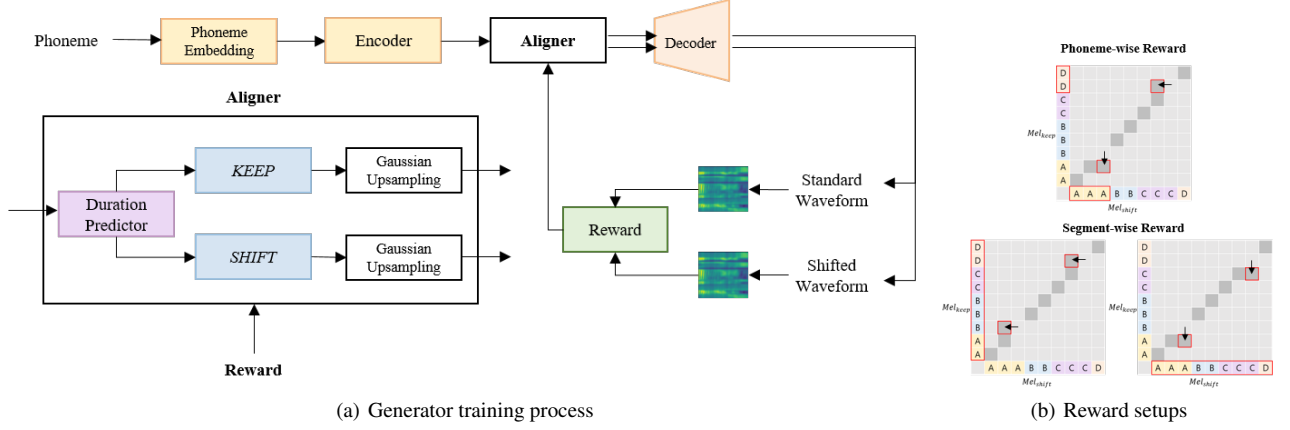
Phoneme

Phoneme Embedding

Encoder

Aligner

Decoder

Aligner

Duration Predictor

*KEEP*

*SHIFT*

Gaussian Upsampling

Gaussian Upsampling

Reward

Reward

Standard Waveform

Shifted Waveform

Phoneme-wise Reward

D D C C B B B A A

$Mel_{keep}$

A A A B B C C C D

$Mel_{shift}$

Segment-wise Reward

D D C C B B B A A

$Mel_{keep}$

A A A B B C C C D

$Mel_{shift}$

D D C C B B B A A

$Mel_{keep}$

A A A B B C C C D

$Mel_{shift}$

(a) Generator training process

(b) Reward setups